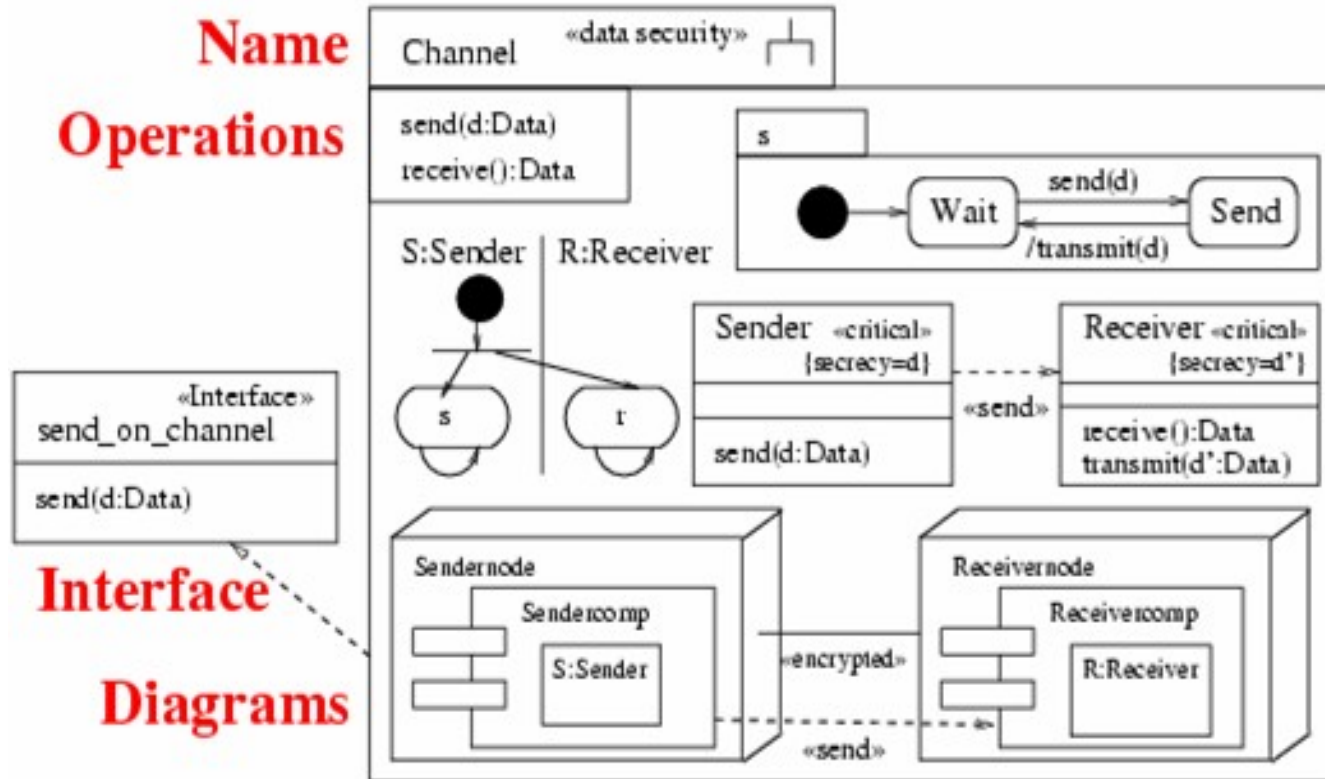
Name

Channel «data security»

Operations

send(d:Data)
receive():Data

s

send(d)

Wait

Send

/transmit(d)

S:Sender

R:Receiver

s

r

Sender «critical» {secrecy=d}

send(d:Data)

«send»

Receiver «critical» {secrecy=d'}

receive():Data
transmit(d':Data)

«Interface»
send_on_channel

send(d:Data)

Interface

Diagrams

Sendernode

Sendercomp

S:Sender

«encrypted»

Receivernode

Receivercomp

R:Receiver

«send»